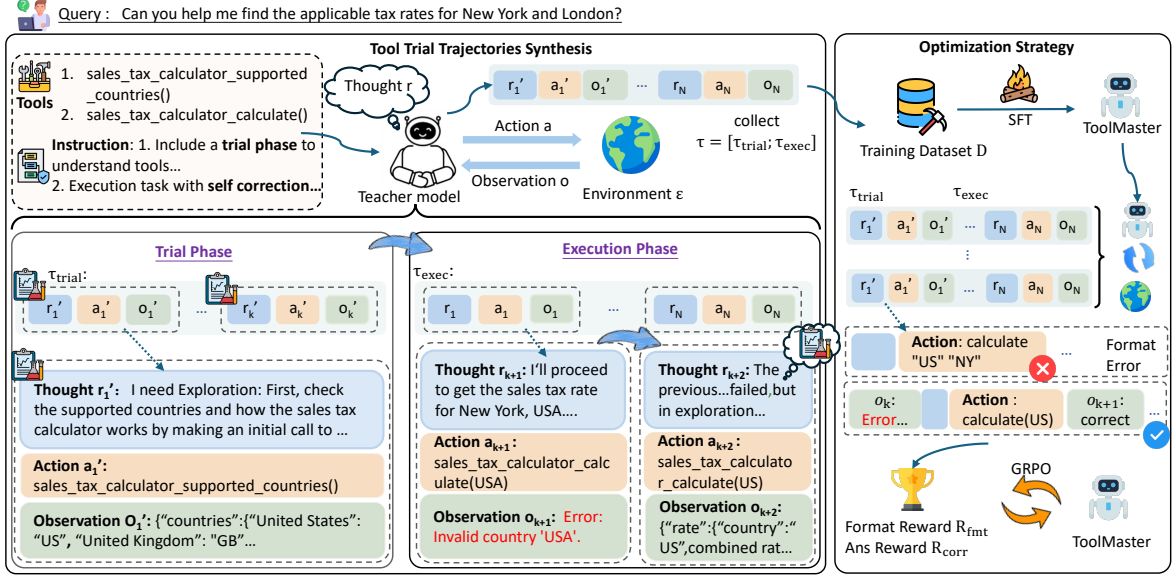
Query : Can you help me find the applicable tax rates for New York and London?

Tool Trial Trajectories Synthesis

Tools
1. sales_tax_calculator_supported_countries()
2. sales_tax_calculator_calculate()

Instruction: 1. Include a trial phase to understand tools...
2. Execution task with self correction...

Thought r

Action a

Observation o

Teacher model

Environment ε

$r_1'$ $a_1'$ $o_1'$ ... $r_N$ $a_N$ $o_N$

collect
$\tau = [\tau_{trial}; \tau_{exec}]$

Trial Phase

$\tau_{trial}$:

$r_1'$ $a_1'$ $o_1'$ ... $r_k'$ $a_k'$ $o_k'$

Thought $r_1'$: I need Exploration: First, check the supported countries and how the sales tax calculator works by making an initial call to ...

Action $a_1'$:
sales_tax_calculator_supported_countries()

Observation $O_1'$: {"countries":{"United States": "US", "United Kingdom": "GB"...

Execution Phase

$\tau_{exec}$:

$r_1$ $a_1$ $o_1$ ... $r_N$ $a_N$ $o_N$

Thought $r_{k+1}$: I'll proceed to get the sales tax rate for New York, USA....

Action $a_{k+1}$:
sales_tax_calculator_calculate(USA)

Observation $o_{k+1}$: Error: Invalid country 'USA'.

Thought $r_{k+2}$: The previous...failed,but in exploration...

Action $a_{k+2}$:
sales_tax_calculator_calculate(US)

Observation $o_{k+2}$:
{"rate":{"country":"US",combined rat...

Optimization Strategy

Training Dataset D

SFT

ToolMaster

$\tau_{trial}$ $\tau_{exec}$

$r_1'$ $a_1'$ $o_1'$ ... $r_N$ $a_N$ $o_N$

⋮

$r_1'$ $a_1'$ $o_1'$ ... $r_N$ $a_N$ $o_N$

Action: calculate "US" "NY"

...

Format Error

$o_k$: Error...

Action : calculate(US)

$o_{k+1}$: correct

...

GRPO

Format Reward $R_{fmt}$
Ans Reward $R_{corr}$

ToolMaster